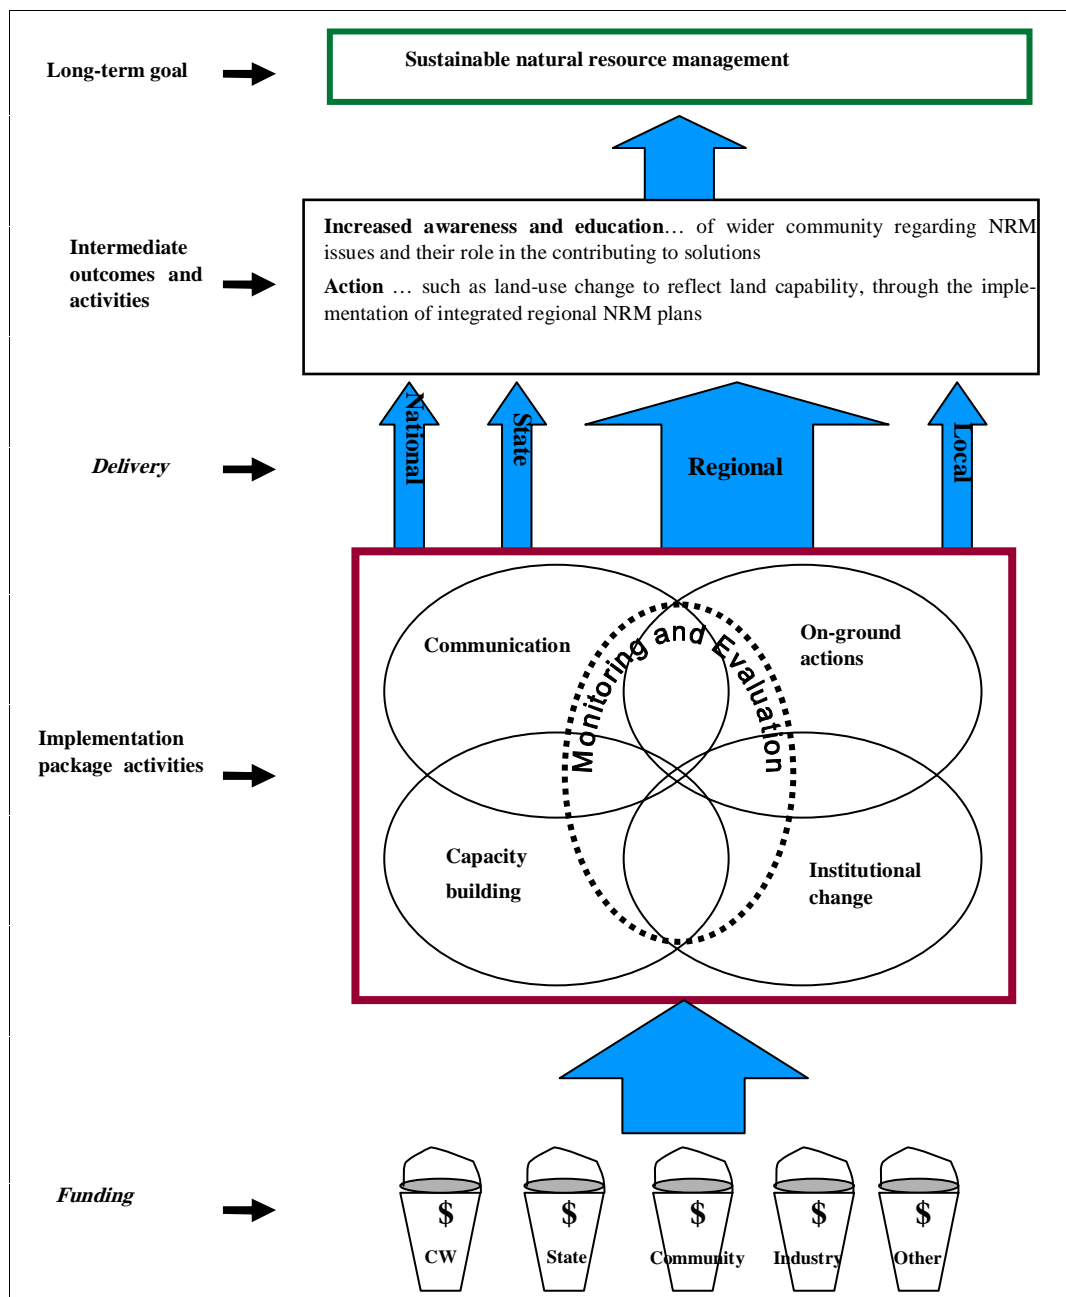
Long-term goal

Sustainable natural resource management

Intermediate outcomes and activities

**Increased awareness and education**… of wider community regarding NRM issues and their role in the contributing to solutions

**Action** … such as land-use change to reflect land capability, through the implementation of integrated regional NRM plans

*Delivery*

National

State

Regional

Local

Implementation package activities

Communication

On-ground actions

Monitoring and Evaluation

Capacity building

Institutional change

*Funding*

$ CW

$ State

$ Community

$ Industry

$ Other